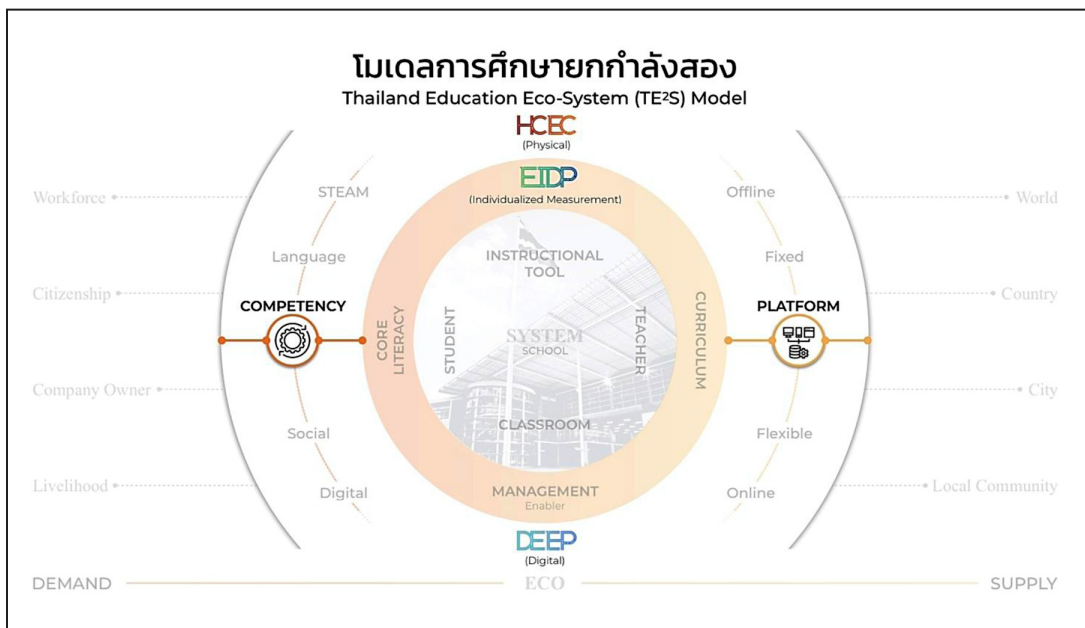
โมเดลการศึกษายกกำลังสอง
Thailand Education Eco-System (TE²S) Model

HCEC
(Physical)

EIDP
(Individualized Measurement)

Workforce
Citizenship
Company Owner
Livelihood

STEAM
Language
COMPETENCY
Social
Digital

CORE LITERACY

INSTRUCTIONAL TOOL
STUDENT
SYSTEM
SCHOOL
TEACHER
CLASSROOM

CURRICULUM

MANAGEMENT
Enabler

Offline
Fixed
PLATFORM
Flexible
Online

World
Country
City
Local Community

DEEP
(Digital)

DEMAND
ECO
SUPPLY